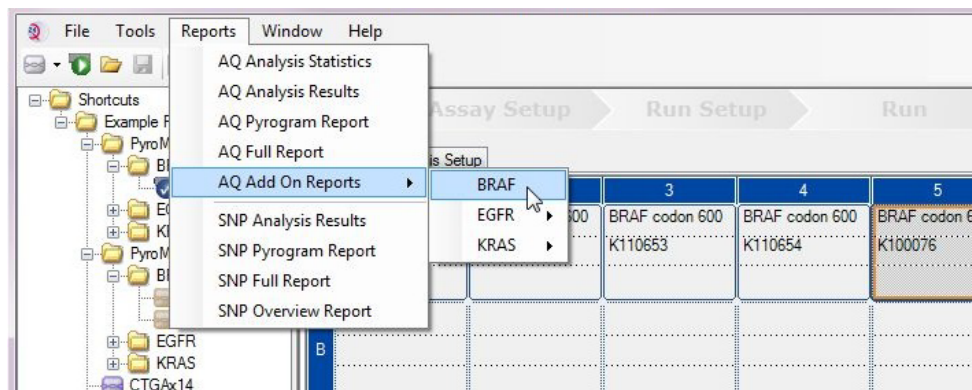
File Tools Reports Window Help

Shortcuts
Example F
PyroM
Bl
E
K
PyroM
Bl
EGFR
KRAS
CTGAx14

AQ Analysis Statistics
AQ Analysis Results
AQ Pyrogram Report
AQ Full Report
AQ Add On Reports
SNP Analysis Results
SNP Pyrogram Report
SNP Full Report
SNP Overview Report

BRAF
EGFR
KRAS

Assay Setup
Run Setup
Run

is Setup

| | 3 | 4 | 5 |
|---|---|---|---|
| 600 | BRAF codon 600 | BRAF codon 600 | BRAF codon 6 |
| | K110653 | K110654 | K100076 |

B